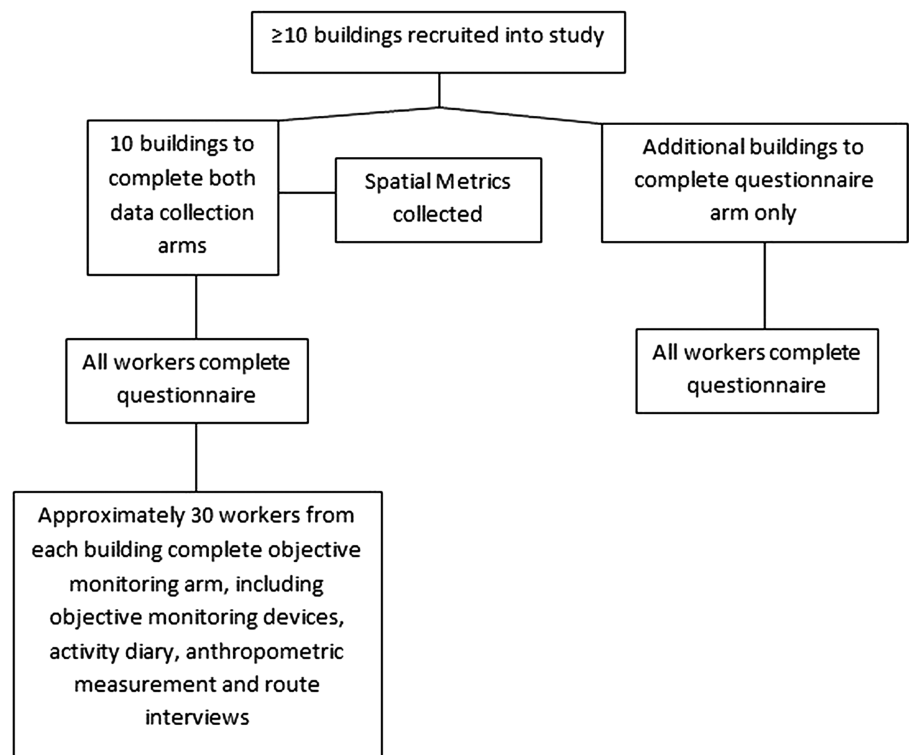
$\geq$10 buildings recruited into study

10 buildings to complete both data collection arms

Spatial Metrics collected

Additional buildings to complete questionnaire arm only

All workers complete questionnaire

All workers complete questionnaire

Approximately 30 workers from each building complete objective monitoring arm, including objective monitoring devices, activity diary, anthropometric measurement and route interviews